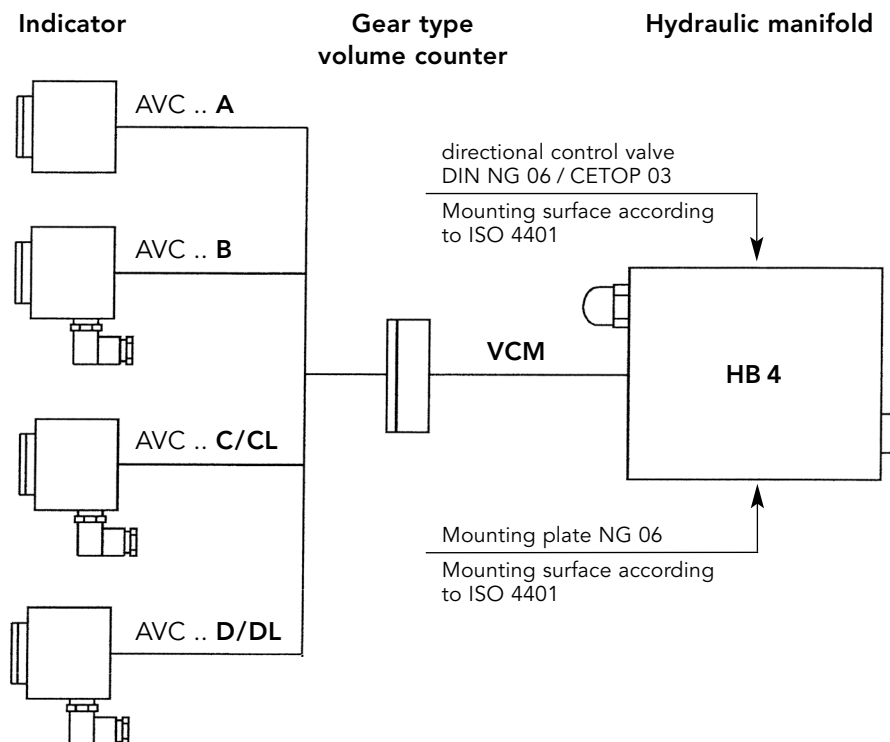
Indicator

Gear type volume counter

Hydraulic manifold

AVC .. A

AVC .. B

AVC .. C/CL

AVC .. D/DL

directional control valve DIN NG 06 / CETOP 03

Mounting surface according to ISO 4401

VCM

HB 4

Mounting plate NG 06

Mounting surface according to ISO 4401